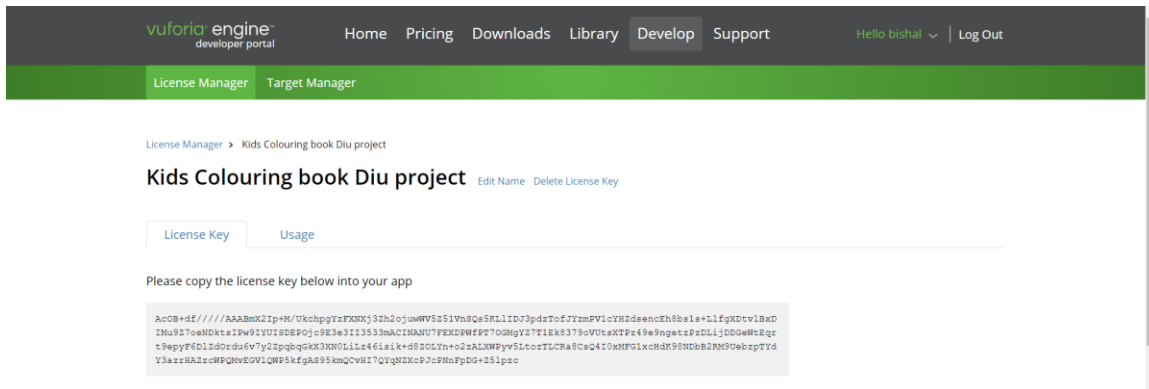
vuforia engine developer portal

Home Pricing Downloads Library Develop Support

Hello bishal | Log Out

License Manager Target Manager

License Manager > Kids Colouring book Diu project

Kids Colouring book Diu project Edit Name Delete License Key

License Key Usage

Please copy the license key below into your app

AcOB+df/////AAABmX2Ip+M/UkchpgYzFXNXj3Zh2ojuwWV5Z51Vn8Qs5KLlIDJ3pdzTofJYzmPVlcYHZdsencEh8bsls+LlfgXDtvlBxDIMu9Z7oeNDktsIPw9IYUISDEPOjc9E3e3II3533mACINANU7FEXDPWfPT7OGMgYZ7T1Ek8379cVUtsXTPz49e9ngetzPzDLijDDGeWtEqrt9epyF6DlZdOrdu6v7y2ZpqbqGkX3XN0LiLz46isik+d8ZOLYn+o2zALXWPyv5LtozTLCRa8CsQ4I0xMFGlxcHdK98NDbB2RM9UebzpTYdY3azrHAZzcWPQMvEGVlQWP5kfgA895kmQCvHI7QYqNZXcPJcPNnFpDG+Z5lpzc